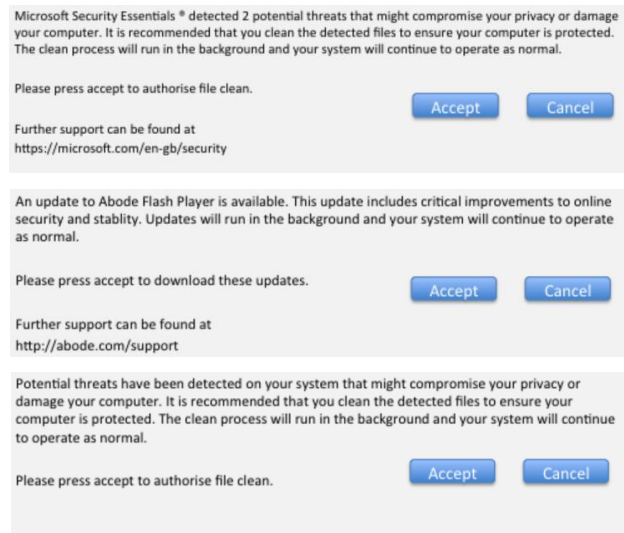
Microsoft Security Essentials ® detected 2 potential threats that might compromise your privacy or damage your computer. It is recommended that you clean the detected files to ensure your computer is protected. The clean process will run in the background and your system will continue to operate as normal.

Please press accept to authorise file clean.

Accept

Cancel

Further support can be found at https://microsoft.com/en-gb/security

An update to Abode Flash Player is available. This update includes critical improvements to online security and stablity. Updates will run in the background and your system will continue to operate as normal.

Please press accept to download these updates.

Accept

Cancel

Further support can be found at http://abode.com/support

Potential threats have been detected on your system that might compromise your privacy or damage your computer. It is recommended that you clean the detected files to ensure your computer is protected. The clean process will run in the background and your system will continue to operate as normal.

Please press accept to authorise file clean.

Accept

Cancel